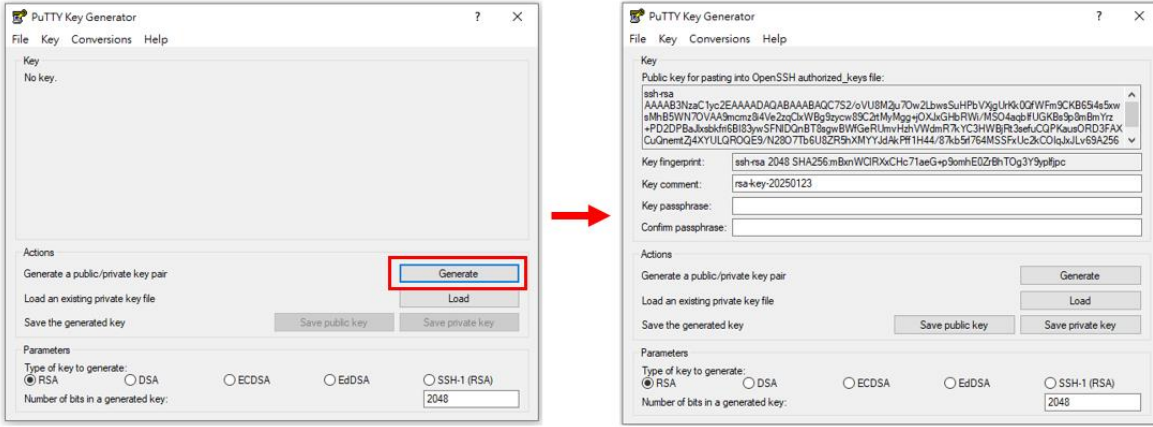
PuTTY Key Generator ? ×

File Key Conversions Help

Key
No key.

Actions
Generate a public/private key pair Generate
Load an existing private key file Load
Save the generated key Save public key Save private key

Parameters
Type of key to generate:
RSA DSA ECDSA EdDSA SSH-1 (RSA)
Number of bits in a generated key: 2048

PuTTY Key Generator ? ×

File Key Conversions Help

Key
Public key for pasting into OpenSSH authorized_keys file:
ssh-rsa
AAAAB3NzaC1yc2EAAAADAQABAAABAQC7S2/oVU8M2ju7Ow2LbwsSuHPbVXjgUrKk0QfWFm9CKB65i4s5xw
sMhB5WN7OVAA9mcmz8i4Ve2zqClxWBg9zycw89C2rtMyMgg+jOXJxGHbRWi/MSO4aqbIfUGKBs9p8mBmYrz
+PD2DPBaJlxsbkfri6BI83ywSFNIDQnBT8sgwBWfGeRUmvHzhVWdmR7kYC3HWBjRt3sefuCQPKausORD3FAX
CuGnemtZj4XYULQROQE9/N28O7Tb6U8ZR5hXMYYJdAkPff1H44/87kb5f764MSSFxUc2kCOIqJxJLv69A256

Key fingerprint: ssh-rsa 2048 SHA256:mBxnWClRXxCHc71aeG+p9omhE0ZrBhTOg3Y9yplfjpc
Key comment: rsa-key-20250123
Key passphrase:
Confirm passphrase:

Actions
Generate a public/private key pair Generate
Load an existing private key file Load
Save the generated key Save public key Save private key

Parameters
Type of key to generate:
RSA DSA ECDSA EdDSA SSH-1 (RSA)
Number of bits in a generated key: 2048